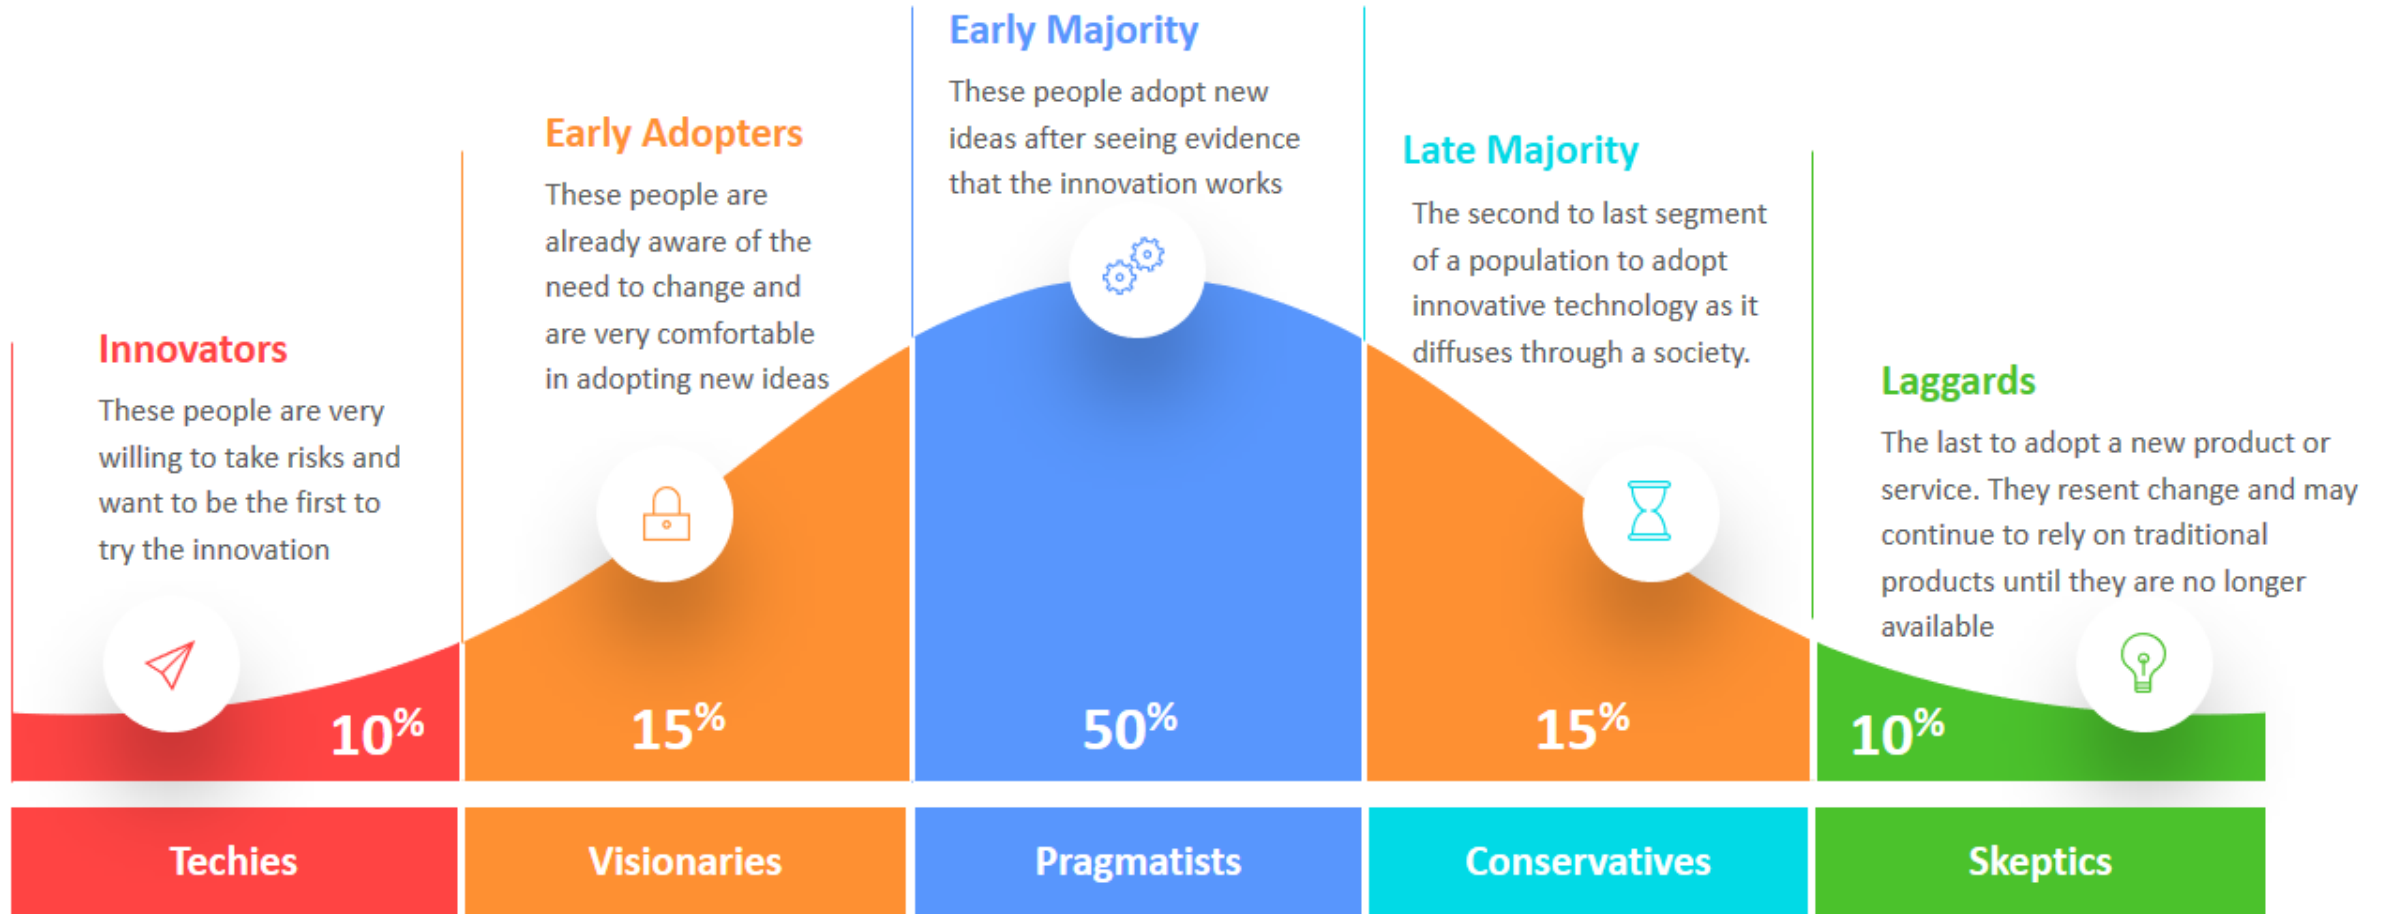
Innovators

These people are very willing to take risks and want to be the first to try the innovation

10%

Techies

Early Adopters

These people are already aware of the need to change and are very comfortable in adopting new ideas

15%

Visionaries

Early Majority

These people adopt new ideas after seeing evidence that the innovation works

50%

Pragmatists

Late Majority

The second to last segment of a population to adopt innovative technology as it diffuses through a society.

15%

Conservatives

Laggards

The last to adopt a new product or service. They resent change and may continue to rely on traditional products until they are no longer available

10%

Skeptics